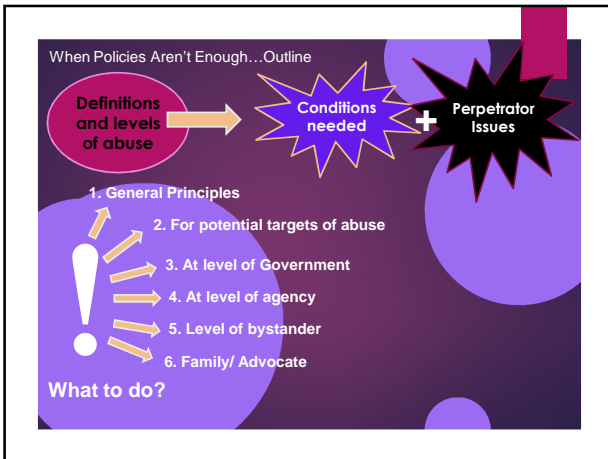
When Policies Aren't Enough…Outline

Definitions and levels of abuse

Conditions needed

+

Perpetrator Issues

!

1. General Principles

2. For potential targets of abuse

3. At level of Government

4. At level of agency

5. Level of bystander

6. Family/ Advocate

What to do?